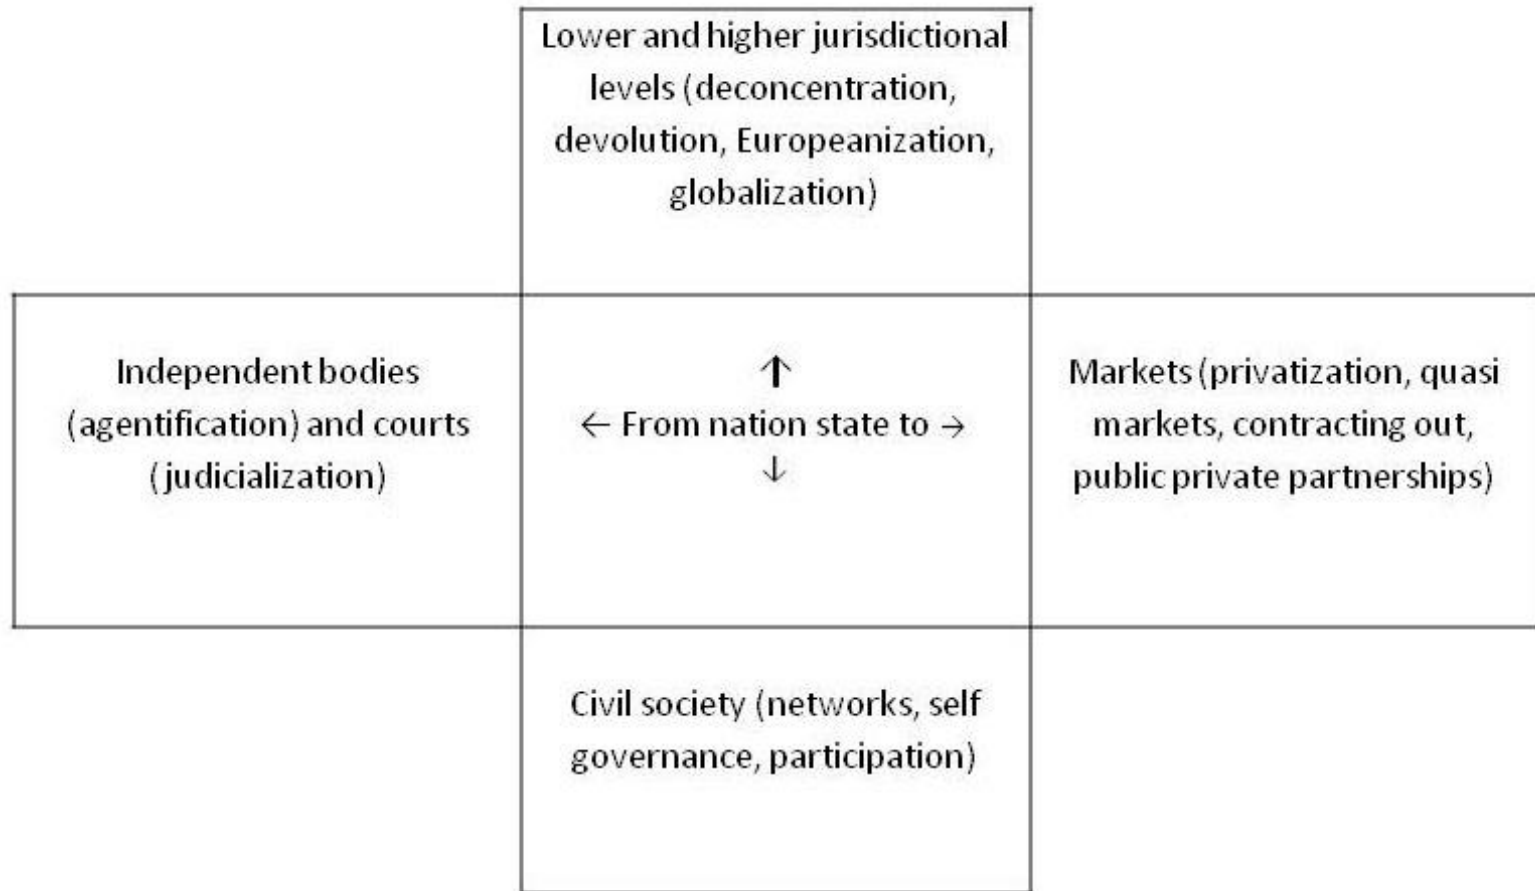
Lower and higher jurisdictional levels (deconcentration, devolution, Europeanization, globalization)

Independent bodies (agentification) and courts (judicialization)

↑
← From nation state to →
↓

Markets (privatization, quasi markets, contracting out, public private partnerships)

Civil society (networks, self governance, participation)